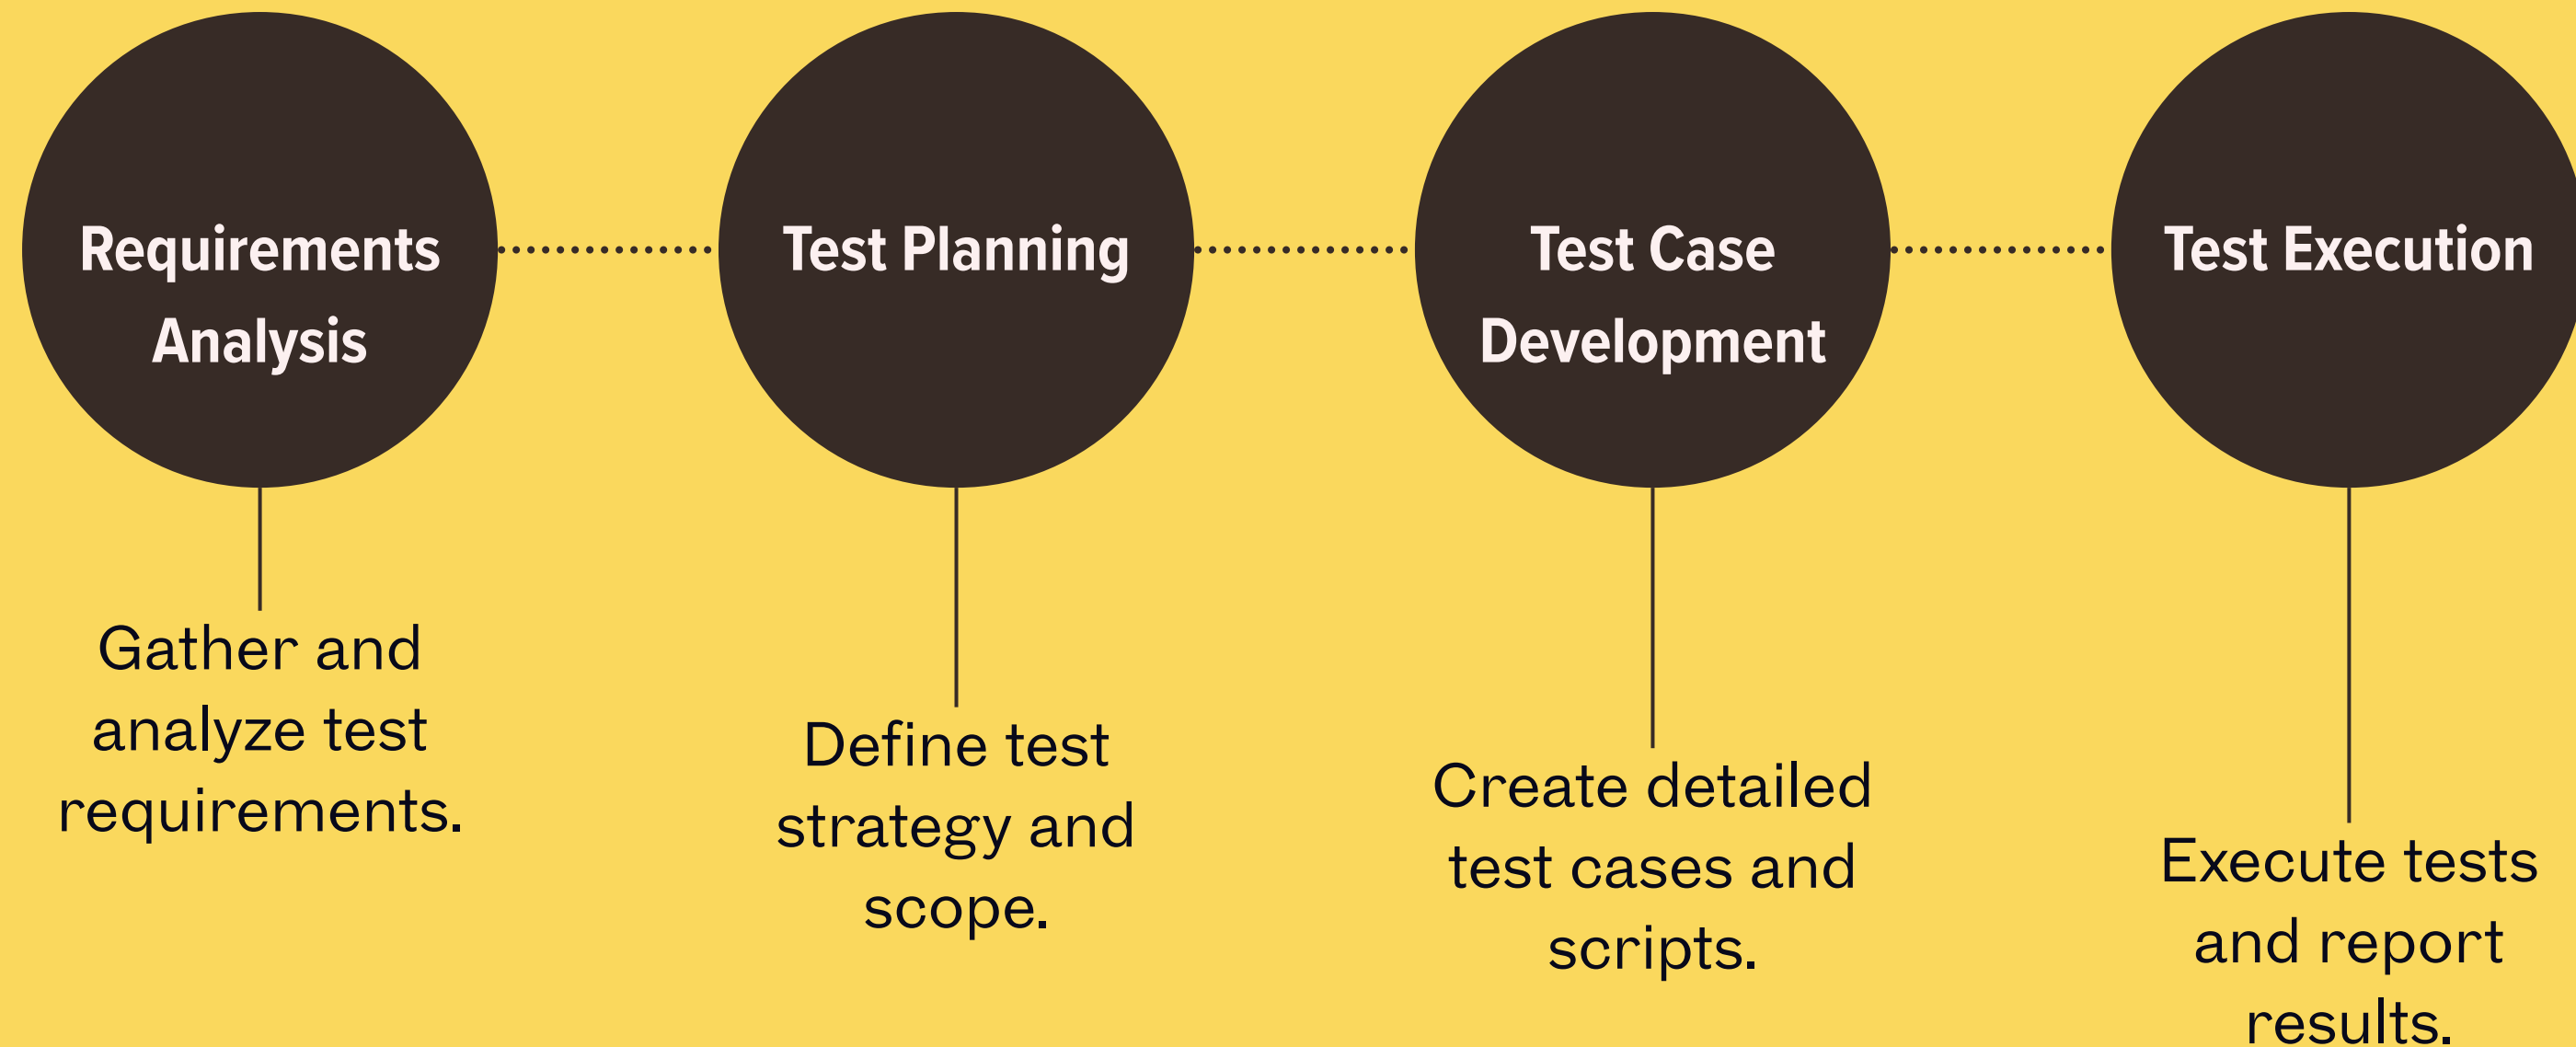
Requirements Analysis

Gather and analyze test requirements.

Test Planning

Define test strategy and scope.

Test Case Development

Create detailed test cases and scripts.

Test Execution

Execute tests and report results.